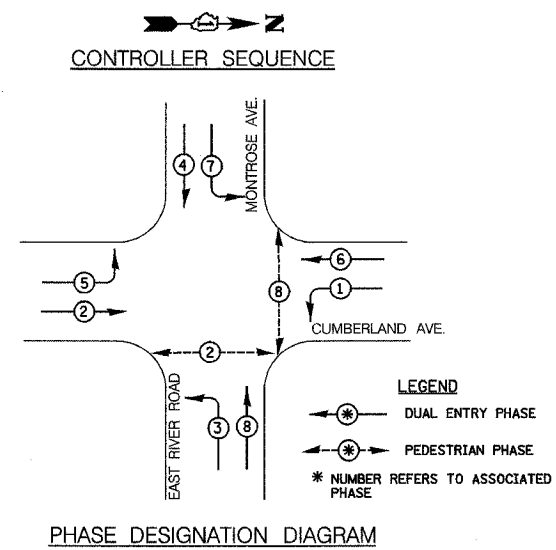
N

CONTROLLER SEQUENCE

MONTROSE AVE.

4

7

5

2

8

6

1

CUMBERLAND AVE.

2

EAST RIVER ROAD

3

8

LEGEND

DUAL ENTRY PHASE

PEDESTRIAN PHASE

* NUMBER REFERS TO ASSOCIATED PHASE

PHASE DESIGNATION DIAGRAM